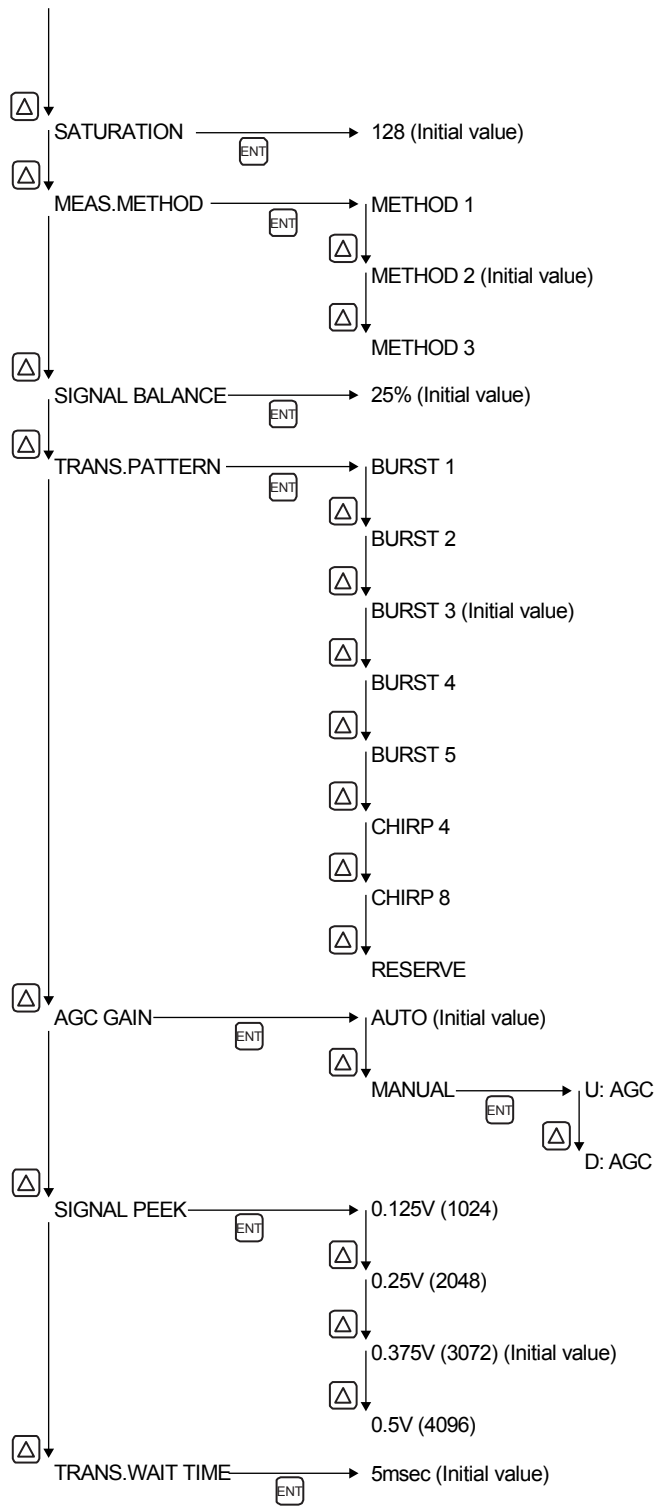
△
SATURATION
ENT
128 (Initial value)
△
MEAS.METHOD
ENT
METHOD 1
△
METHOD 2 (Initial value)
△
METHOD 3
△
SIGNAL BALANCE
ENT
25% (Initial value)
△
TRANS.PATTERN
ENT
BURST 1
△
BURST 2
△
BURST 3 (Initial value)
△
BURST 4
△
BURST 5
△
CHIRP 4
△
CHIRP 8
△
RESERVE
△
AGC GAIN
ENT
AUTO (Initial value)
△
MANUAL
ENT
U: AGC
△
D: AGC
△
SIGNAL PEEK
ENT
0.125V (1024)
△
0.25V (2048)
△
0.375V (3072) (Initial value)
△
0.5V (4096)
△
TRANS.WAIT TIME
ENT
5msec (Initial value)